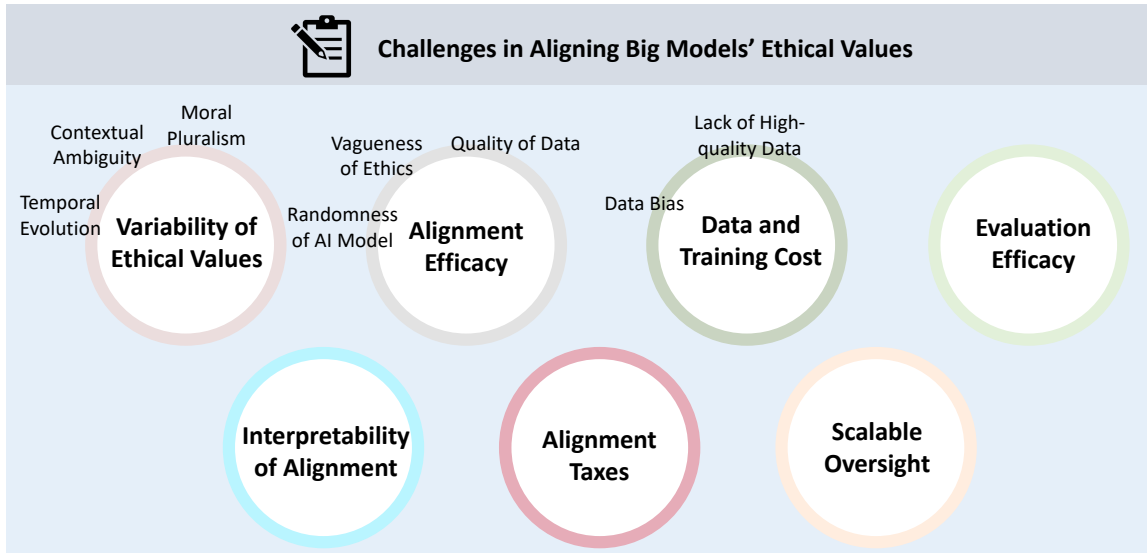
Challenges in Aligning Big Models' Ethical Values

Moral Pluralism

Contextual Ambiguity

Temporal Evolution

Variability of Ethical Values

Vagueness of Ethics

Quality of Data

Randomness of AI Model

Alignment Efficacy

Lack of High-quality Data

Data Bias

Data and Training Cost

Evaluation Efficacy

Interpretability of Alignment

Alignment Taxes

Scalable Oversight